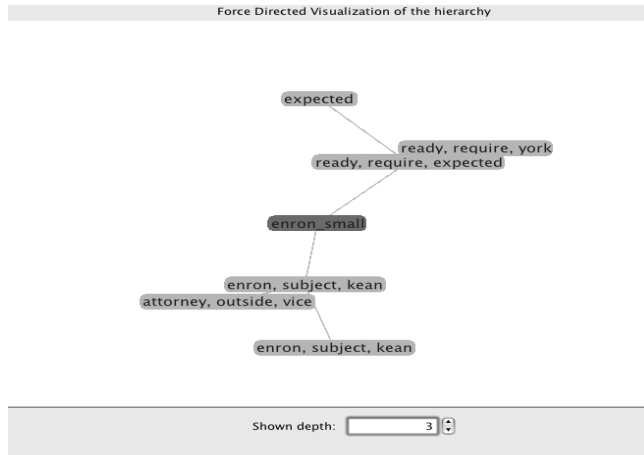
Force Directed Visualization of the hierarchy

expected

ready, require, york

ready, require, expected

enron_small

enron, subject, kean

attorney, outside, vice

enron, subject, kean

Shown depth: 3